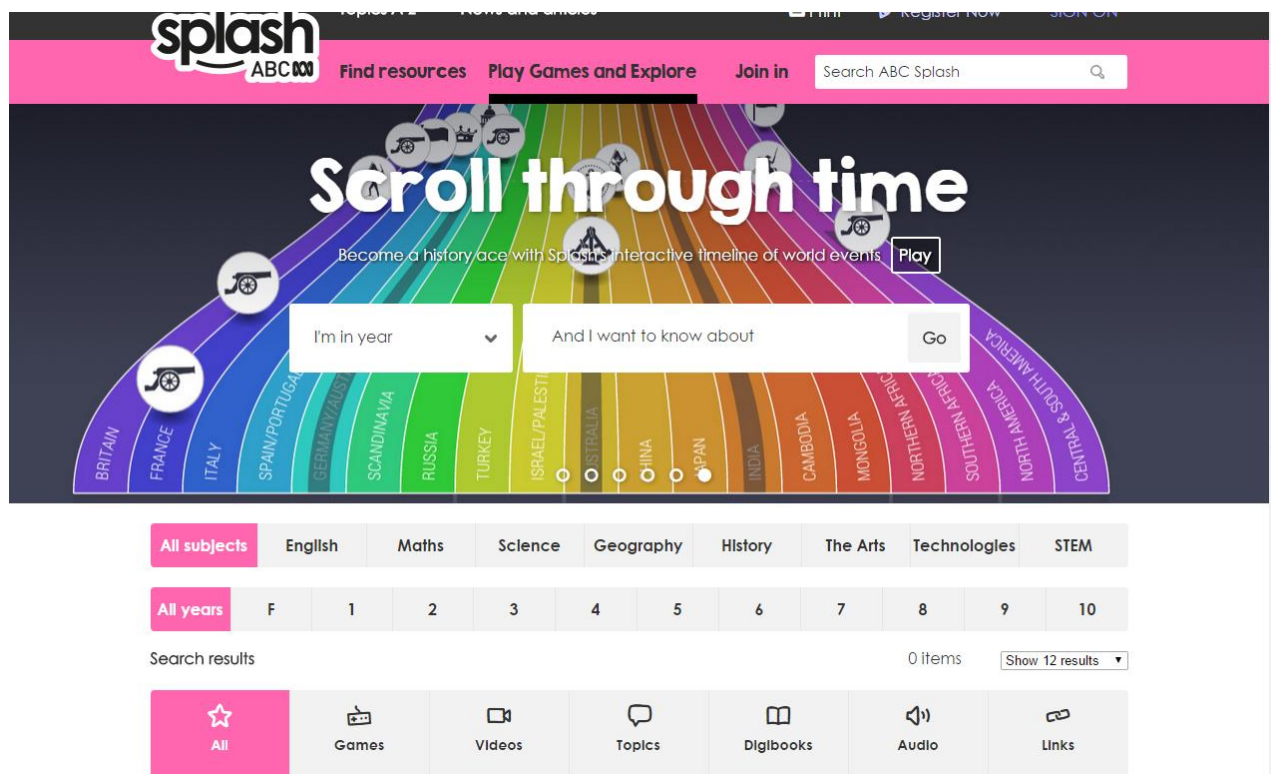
Topics A-Z News and articles Print Register Now SIGN ON

splash ABC

Find resources Play Games and Explore Join in Search ABC Splash

Scroll through time

Become a history ace with Splash's interactive timeline of world events Play

I'm in year

And I want to know about Go

BRITAIN FRANCE ITALY SPAIN/PORTUGAL GERMANY/AUSTRIA SCANDINAVIA RUSSIA TURKEY ISRAEL/PALESTINE AUSTRALIA CHINA JAPAN INDIA CAMBODIA MONGOLIA NORTHERN AFRICA SOUTHERN AFRICA NORTH AMERICA CENTRAL & SOUTH AMERICA

| All subjects | English | Maths | Science | Geography | History | The Arts | Technologies | STEM |
|---|---|---|---|---|---|---|---|---|

| All years | F | 1 | 2 | 3 | 4 | 5 | 6 | 7 | 8 | 9 | 10 |
|---|---|---|---|---|---|---|---|---|---|---|---|

Search results 0 items Show 12 results

| All | Games | Videos | Topics | Digibooks | Audio | Links |
|---|---|---|---|---|---|---|